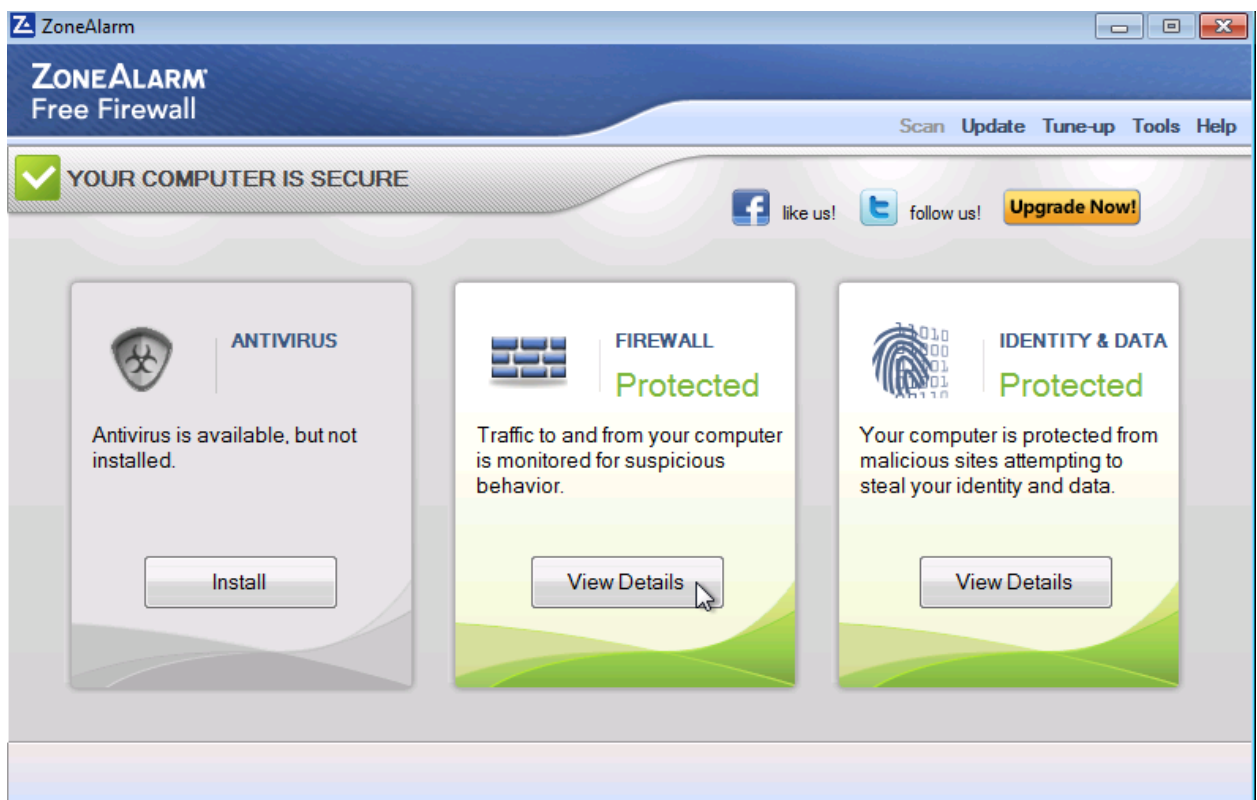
ZoneAlarm

ZONEALARM
Free Firewall

Scan Update Tune-up Tools Help

YOUR COMPUTER IS SECURE

like us! follow us! Upgrade Now!

ANTIVIRUS

Antivirus is available, but not installed.

Install

FIREWALL
Protected

Traffic to and from your computer is monitored for suspicious behavior.

View Details

IDENTITY & DATA
Protected

Your computer is protected from malicious sites attempting to steal your identity and data.

View Details